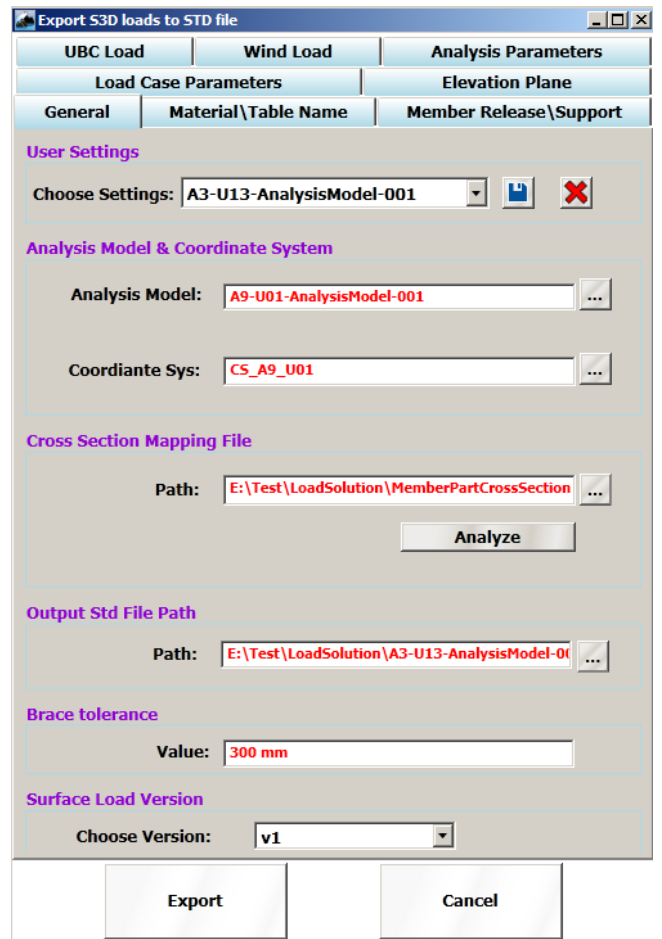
Export S3D loads to STD file

UBC Load | Wind Load | Analysis Parameters

Load Case Parameters | Elevation Plane

General | Material\Table Name | Member Release\Support

User Settings

Choose Settings: A3-U13-AnalysisModel-001

Analysis Model & Coordinate System

Analysis Model: A9-U01-AnalysisModel-001 ...

Coordiante Sys: CS_A9_U01 ...

Cross Section Mapping File

Path: E:\Test\LoadSolution\MemberPartCrossSection ...

Analyze

Output Std File Path

Path: E:\Test\LoadSolution\A3-U13-AnalysisModel-0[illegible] ...

Brace tolerance

Value: 300 mm

Surface Load Version

Choose Version: v1

Export

Cancel